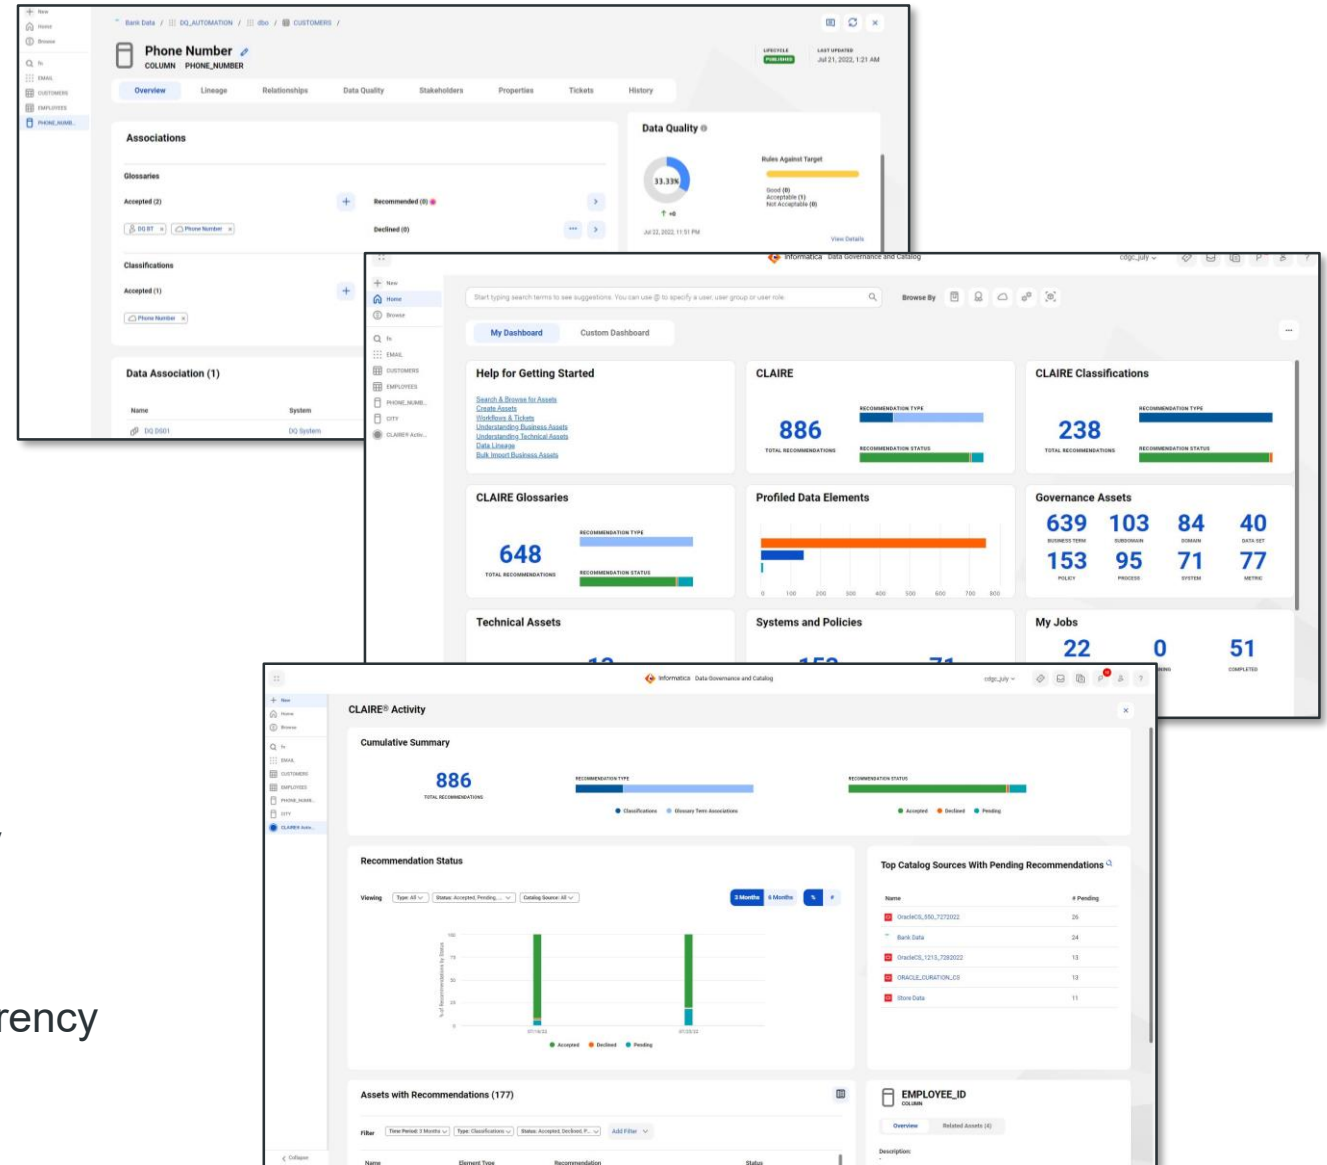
New
Home
Browse
EMAIL
CUSTOMERS
EMPLOYEES
PHONE_NUMB...

Bank Data / DQ_AUTOMATION / dbo / CUSTOMERS /

Phone Number
COLUMN PHONE_NUMBER

LIFECYCLE
PUBLISHED
LAST UPDATED
Jul 21, 2022, 1:21 AM

Overview Lineage Relationships Data Quality Stakeholders Properties Tickets History

Associations

Glossaries
Accepted (2)
DQ BT Phone Number
Recommended (0)
Declined (0)

Classifications
Accepted (1)
Phone Number

Data Association (1)
Name System
DQ DS01 DQ System

Data Quality
33.33%
+0
Jul 22, 2022, 11:51 PM
Rules Against Target
Good (0)
Acceptable (1)
Not Acceptable (0)
View Details

Informatica Data Governance and Catalog
cdgc_july

New
Home
Browse
EMAIL
CUSTOMERS
EMPLOYEES
PHONE_NUMB...
CITY
CLAIRE® Activ...

Start typing search terms to see suggestions. You can use @ to specify a user, user group or user role.
Browse By

My Dashboard Custom Dashboard

Help for Getting Started
Search & Browse for Assets
Create Assets
Workflows & Tickets
Understanding Business Assets
Understanding Technical Assets
Data Lineage
Bulk Import Business Assets

CLAIRE
886
TOTAL RECOMMENDATIONS
RECOMMENDATION TYPE
RECOMMENDATION STATUS

CLAIRE Classifications
238
TOTAL RECOMMENDATIONS
RECOMMENDATION TYPE
RECOMMENDATION STATUS

CLAIRE Glossaries
648
TOTAL RECOMMENDATIONS
RECOMMENDATION TYPE
RECOMMENDATION STATUS

Profiled Data Elements
0 100 200 300 400 500 600 700 800

Governance Assets
639 BUSINESS TERM
103 SUBDOMAIN
84 DOMAIN
40 DATA SET
153 POLICY
95 PROCESS
71 SYSTEM
77 METRIC

Technical Assets

Systems and Policies

My Jobs
22
0
51
COMPLETED

Informatica Data Governance and Catalog
cdgc_july

New
Home
Browse
EMAIL
CUSTOMERS
EMPLOYEES
PHONE_NUMB...
CITY
CLAIRE Activ...
Collapse

CLAIRE® Activity

Cumulative Summary
886
TOTAL RECOMMENDATIONS
RECOMMENDATION TYPE
Classifications Glossary Term Associations
RECOMMENDATION STATUS
Accepted Declined Pending

Recommendation Status
Viewing Type: All Status: Accepted, Pending, ... Catalog Source: All
3 Months 6 Months % #
100 75 50 25 0
% of Recommendations by Status
07/18/22 07/25/22
Accepted Declined Pending

Top Catalog Sources With Pending Recommendations
Name # Pending
OracleCS_550_7272022 26
Bank Data 24
OracleCS_1213_7282022 13
ORACLE_CURATION_CS 13
Store Data 11

Assets with Recommendations (177)
Filter Time Period: 3 Months Type: Classifications Status: Accepted, Declined, P... Add Filter
Name Element Type Recommendation Status

EMPLOYEE_ID
COLUMN
Overview Related Assets (4)
Description:

rency